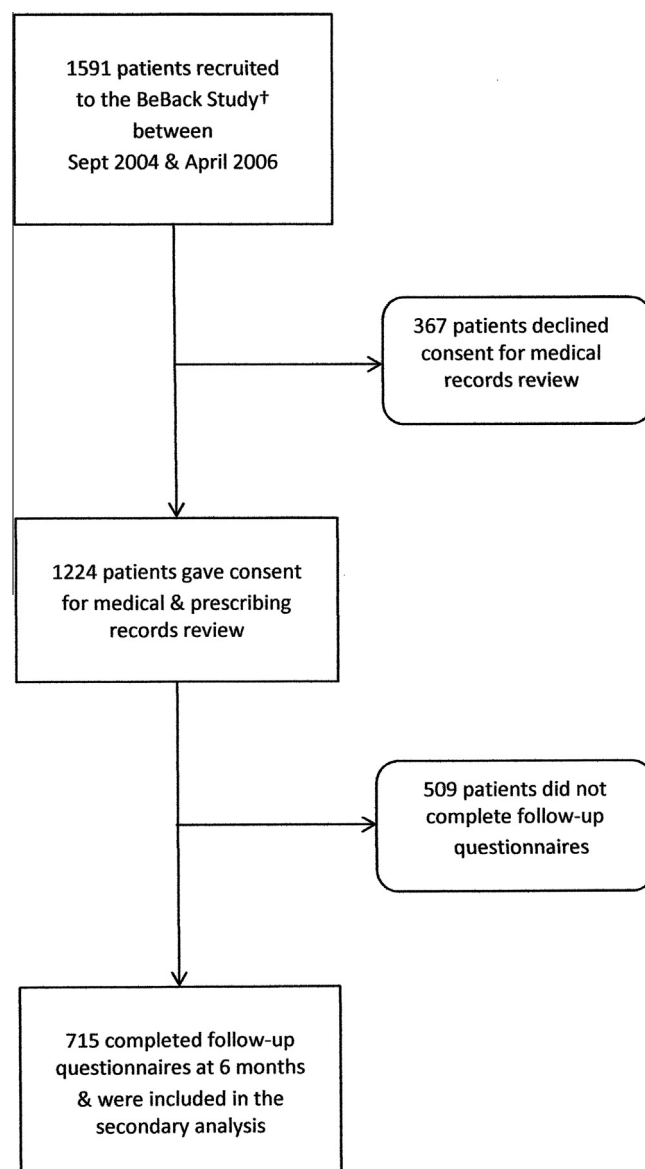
1591 patients recruited to the BeBack Study† between Sept 2004 & April 2006

367 patients declined consent for medical records review

1224 patients gave consent for medical & prescribing records review

509 patients did not complete follow-up questionnaires

715 completed follow-up questionnaires at 6 months & were included in the secondary analysis